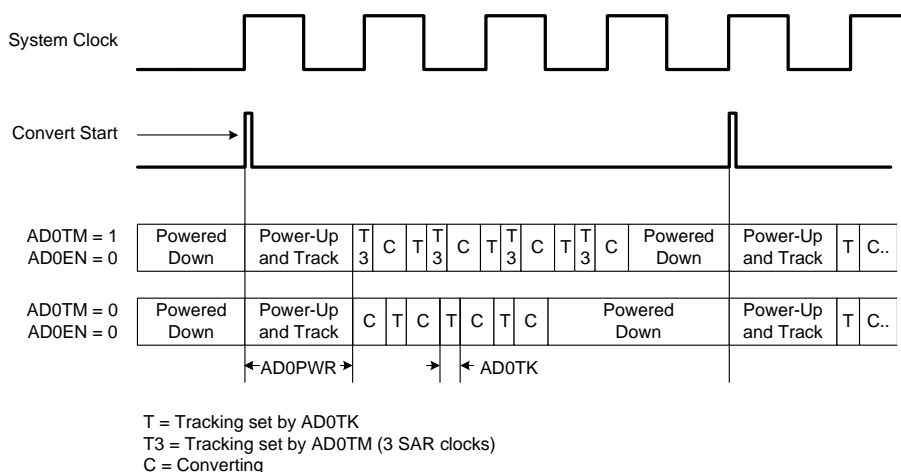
System Clock

Convert Start

AD0TM = 1
AD0EN = 0

Powered Down | Power-Up and Track | T3 | C | T | T3 | C | T | T3 | C | T | T3 | C | Powered Down | Power-Up and Track | T | C..

AD0TM = 0
AD0EN = 0

Powered Down | Power-Up and Track | C | T | C | T | C | T | C | Powered Down | Power-Up and Track | T | C..

AD0PWR

AD0TK

T = Tracking set by AD0TK
T3 = Tracking set by AD0TM (3 SAR clocks)
C = Converting